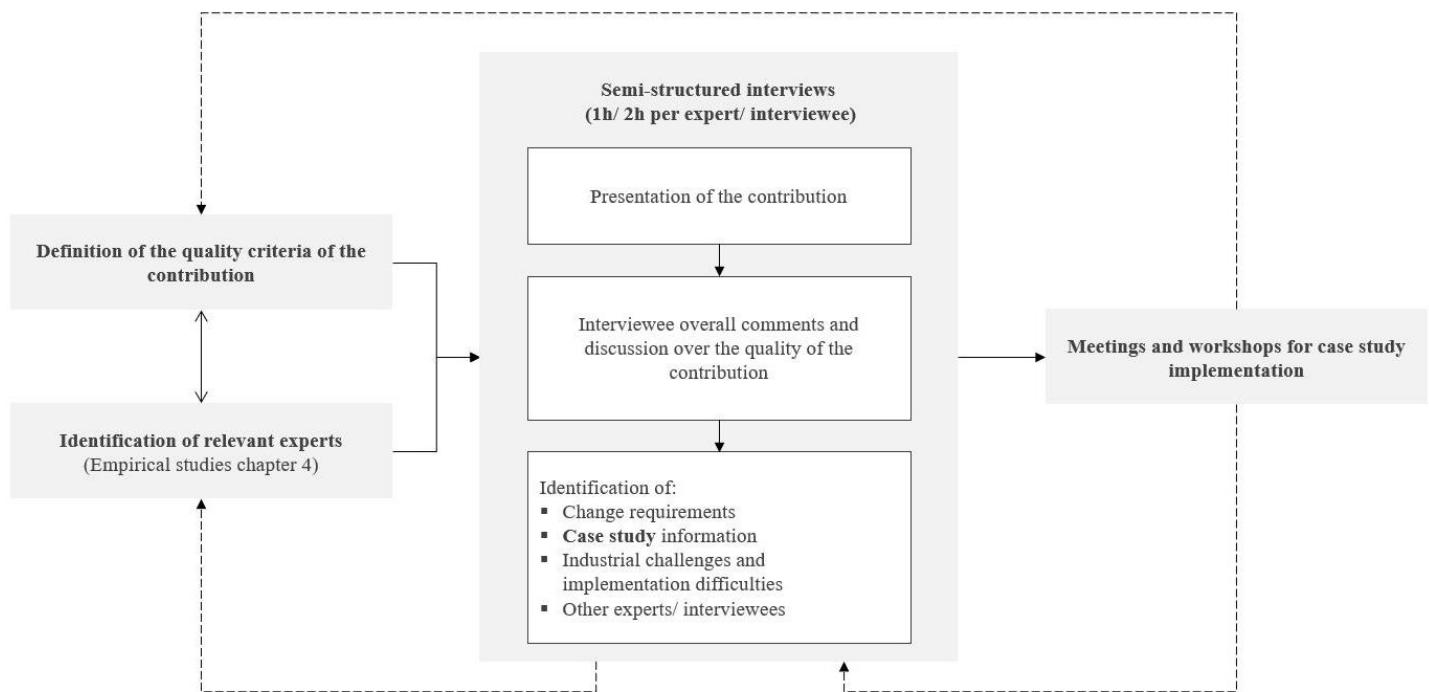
Definition of the quality criteria of the contribution

Identification of relevant experts
(Empirical studies chapter 4)

Semi-structured interviews
(1h/ 2h per expert/ interviewee)

Presentation of the contribution

Interviewee overall comments and discussion over the quality of the contribution

Identification of:
▪ Change requirements
▪ Case study information
▪ Industrial challenges and implementation difficulties
▪ Other experts/ interviewees

Meetings and workshops for case study implementation